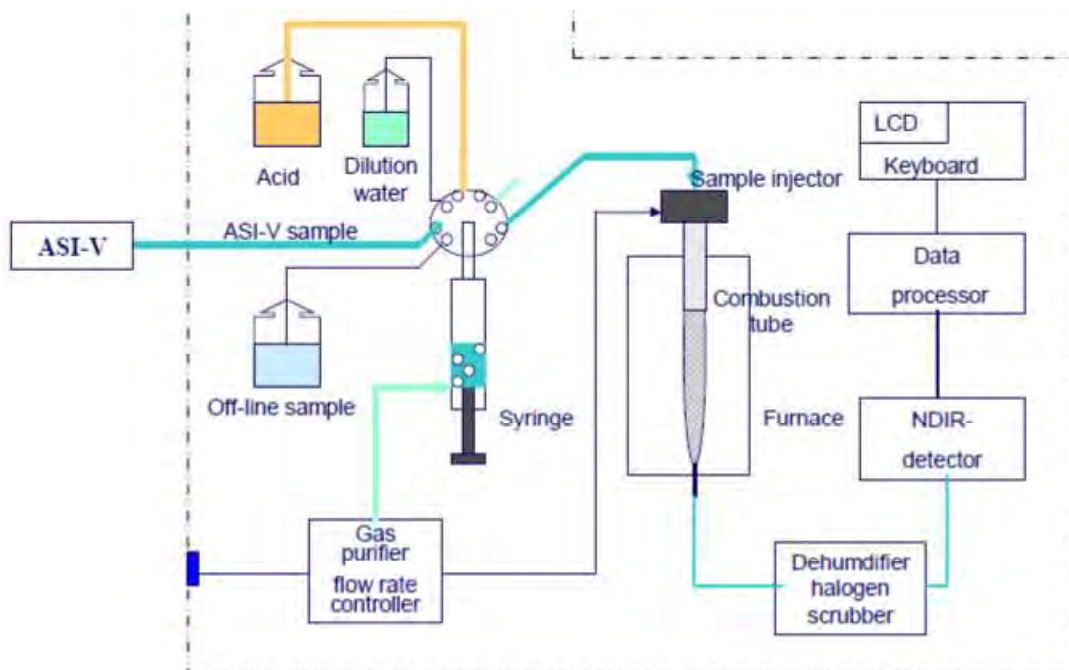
Acid

Dilution water

ASI-V

ASI-V sample

Off-line sample

Syringe

Sample injector

Combustion tube

Furnace

LCD

Keyboard

Data processor

NDIR-detector

Gas purifier flow rate controller

Dehumdifier halogen scrubber